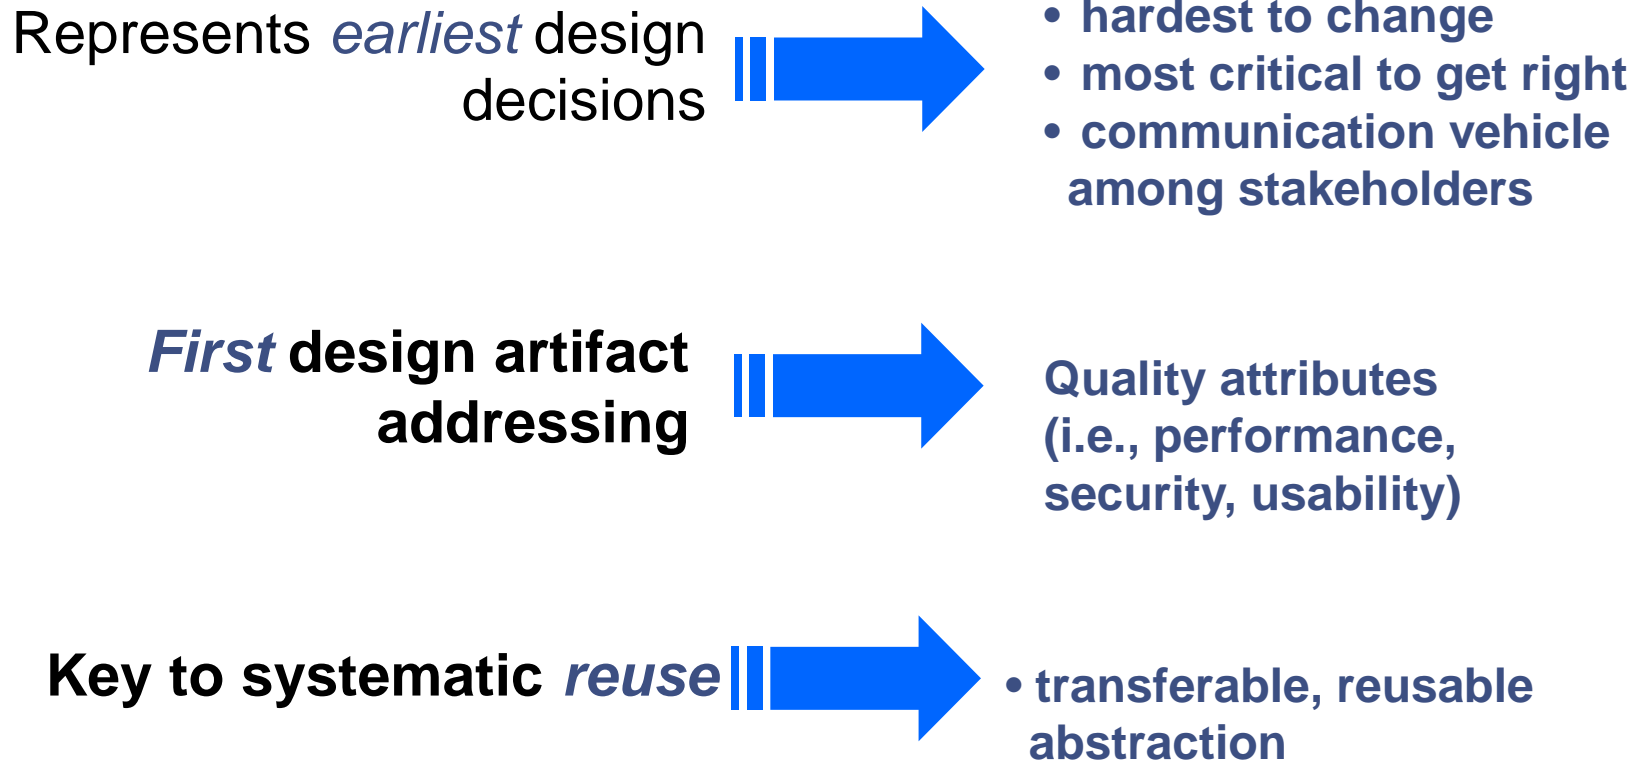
Represents earliest design decisions

• hardest to change
• most critical to get right
• communication vehicle among stakeholders

First design artifact addressing

Quality attributes (i.e., performance, security, usability)

Key to systematic reuse

• transferable, reusable abstraction